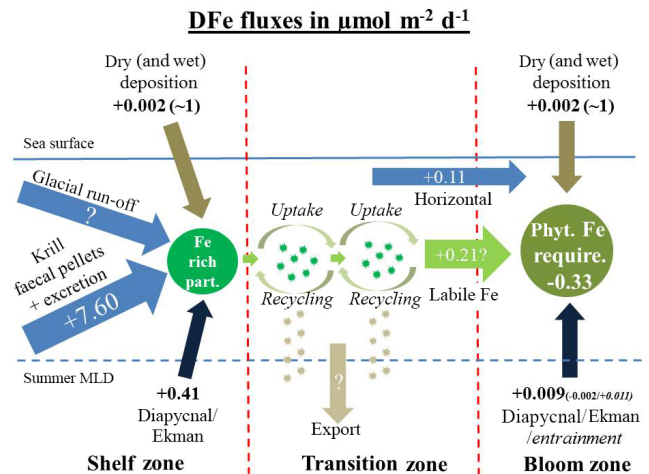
DFe fluxes in μmol m$^{-2}$ d$^{-1}$

Dry (and wet) deposition
+0.002 (~1)

Dry (and wet) deposition
+0.002 (~1)

Sea surface

Glacial run-off
?

Krill faecal pellets + excretion
+7.60

Fe rich part.

Uptake
Uptake

+0.11
Horizontal

+0.21?
Labile Fe

Phyt. Fe require.
-0.33

Recycling
Recycling

?

Summer MLD

+0.41
Diapycnal/ Ekman

Export

+0.009(-0.002/+0.011)
Diapycnal/Ekman /entrainment

Shelf zone
Transition zone
Bloom zone